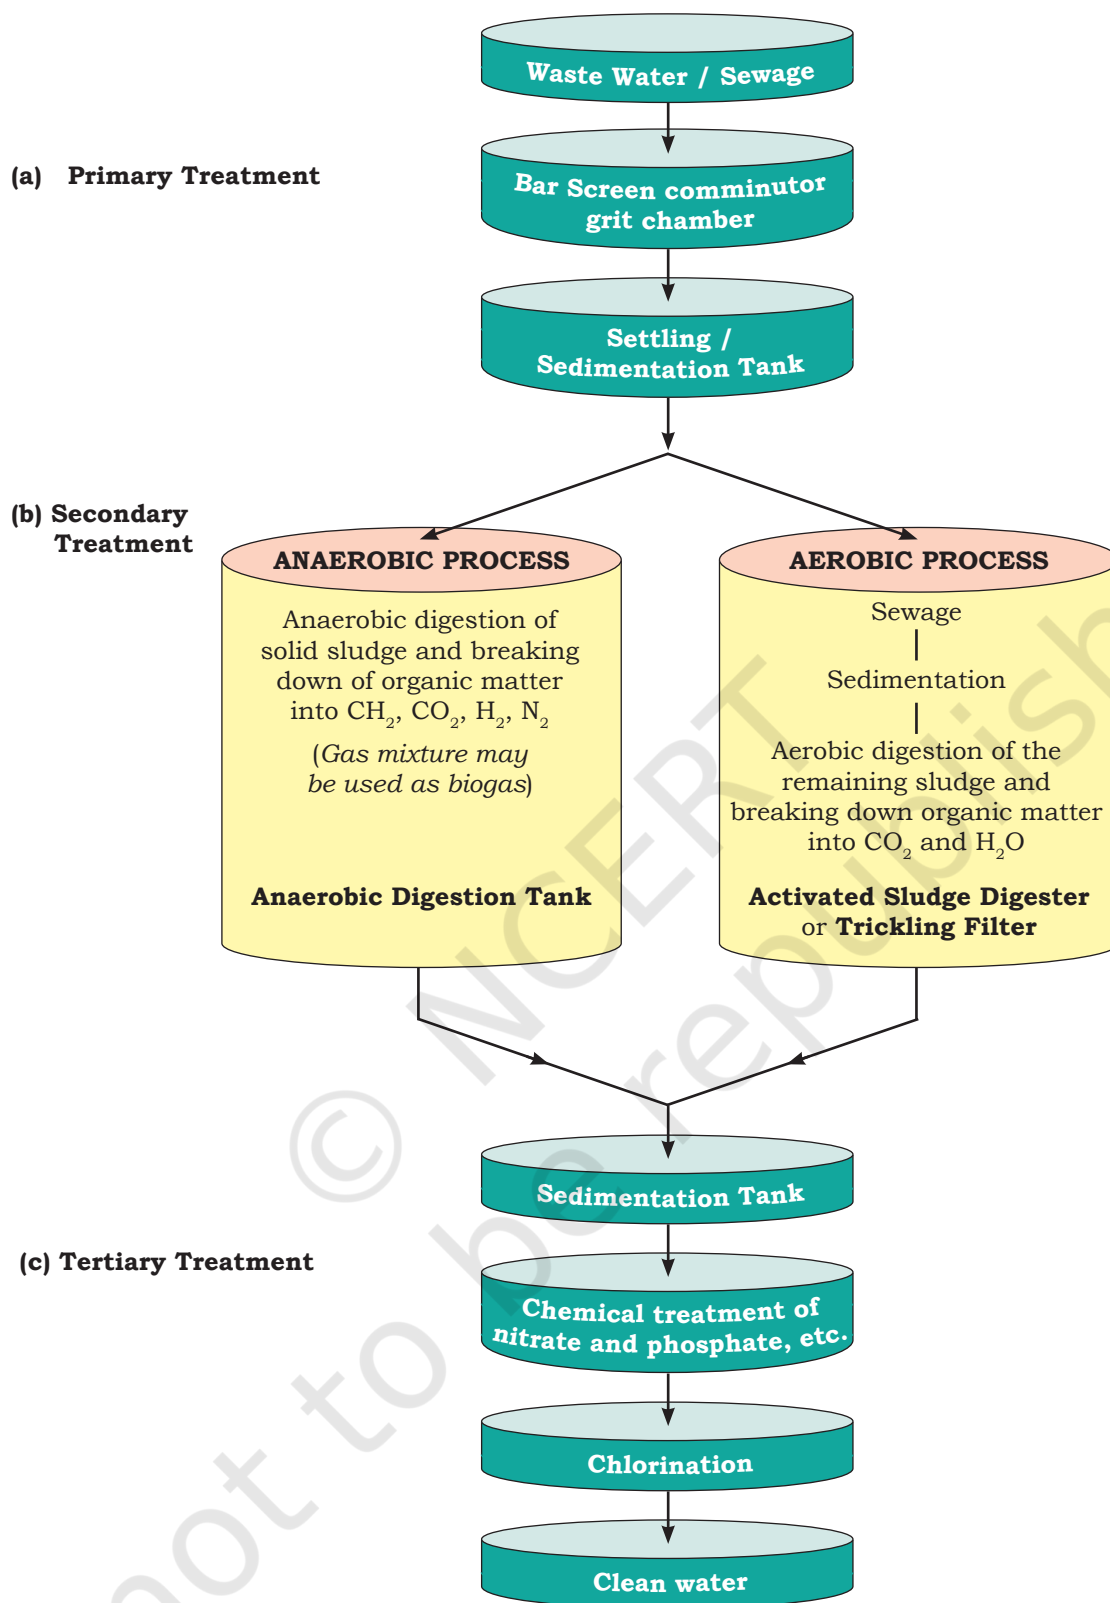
Waste Water / Sewage

(a) Primary Treatment

Bar Screen comminutor grit chamber

Settling / Sedimentation Tank

(b) Secondary Treatment

ANAEROBIC PROCESS

Anaerobic digestion of solid sludge and breaking down of organic matter into $CH_2$, $CO_2$, $H_2$, $N_2$

(Gas mixture may be used as biogas)

Anaerobic Digestion Tank

AEROBIC PROCESS

Sewage

Sedimentation

Aerobic digestion of the remaining sludge and breaking down organic matter into $CO_2$ and $H_2O$

Activated Sludge Digester or Trickling Filter

Sedimentation Tank

(c) Tertiary Treatment

Chemical treatment of nitrate and phosphate, etc.

Chlorination

Clean water

© NCERT not to be republish